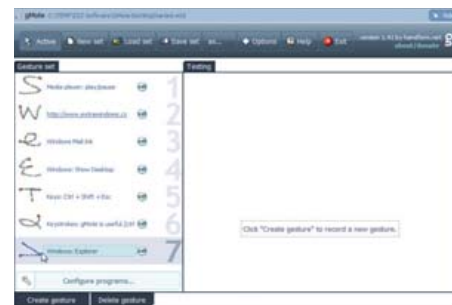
gMote C:\TEMP\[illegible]

Active New set Load set Save set as... Options Help Exit version 1.41 by handform.net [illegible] Donate

Gesture set

Testing

Media player: play/pause 1

http://www.activewindows.cz 2

Windows Mail Ink 3

Windows: Show Desktop 4

Keys: Ctrl + Shift + Esc 5

Keystrokes: gMote is useful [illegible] 6

Windows Explorer 7

Configure programs...

Click "Create gesture" to record a new gesture.

Create gesture Delete gesture